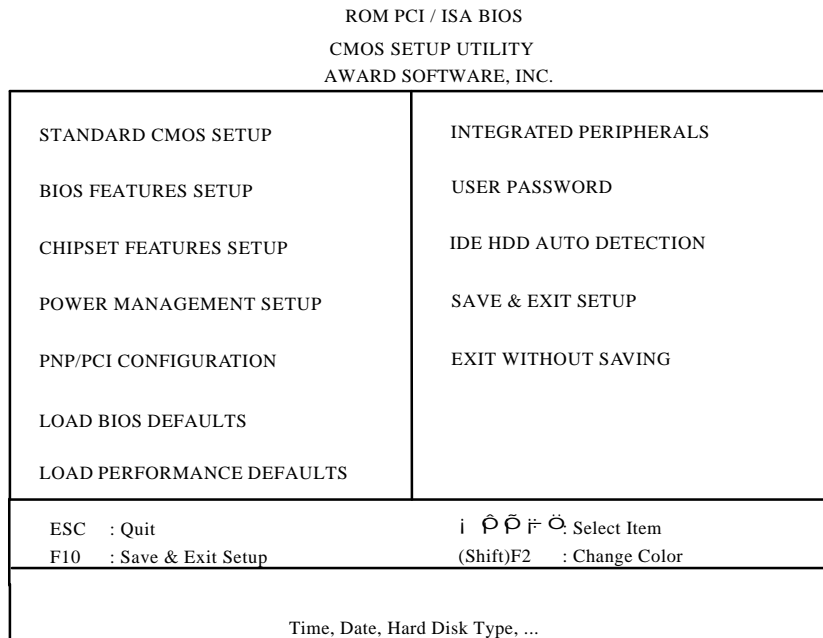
ROM PCI / ISA BIOS
CMOS SETUP UTILITY
AWARD SOFTWARE, INC.

| | |
|---|---|
| STANDARD CMOS SETUP | INTEGRATED PERIPHERALS |
| BIOS FEATURES SETUP | USER PASSWORD |
| CHIPSET FEATURES SETUP | IDE HDD AUTO DETECTION |
| POWER MANAGEMENT SETUP | SAVE & EXIT SETUP |
| PNP/PCI CONFIGURATION | EXIT WITHOUT SAVING |
| LOAD BIOS DEFAULTS | |
| LOAD PERFORMANCE DEFAULTS | |

ESC : Quit
F10 : Save & Exit Setup
¡ ÞÕ ÷ Ö: Select Item
(Shift)F2 : Change Color

Time, Date, Hard Disk Type, ...